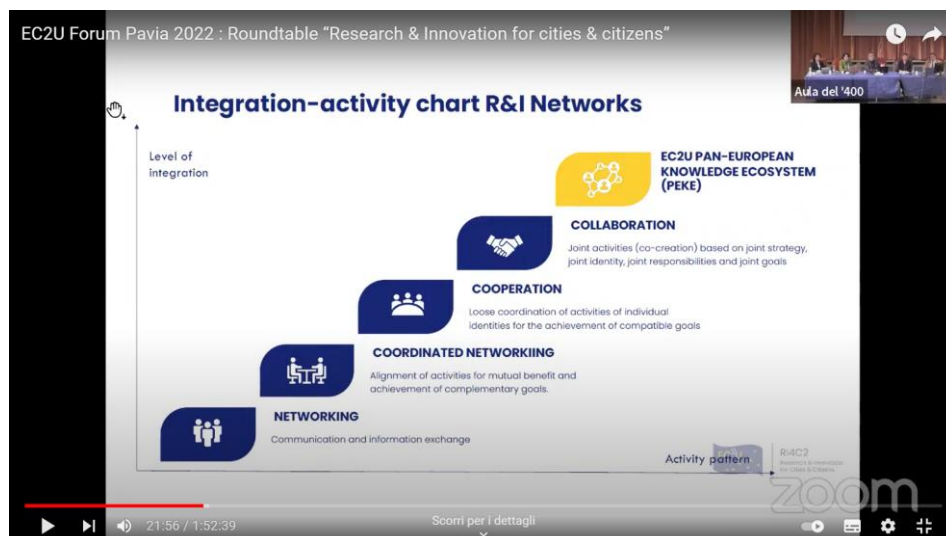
EC2U Forum Pavia 2022 : Roundtable "Research & Innovation for cities & citizens"

Aula del '400

Integration-activity chart R&I Networks

Level of integration

EC2U PAN-EUROPEAN KNOWLEDGE ECOSYSTEM (PEKE)

COLLABORATION

Joint activities (co-creation) based on joint strategy, joint identity, joint responsibilities and joint goals

COOPERATION

Loose coordination of activities of individual identities for the achievement of compatible goals

COORDINATED NETWORKIING

Alignment of activities for mutual benefit and achievement of complementary goals.

NETWORKING

Communication and information exchange

Activity pattern

RI4C2

zoom

21:56 / 1:52:39

Scorri per i dettagli